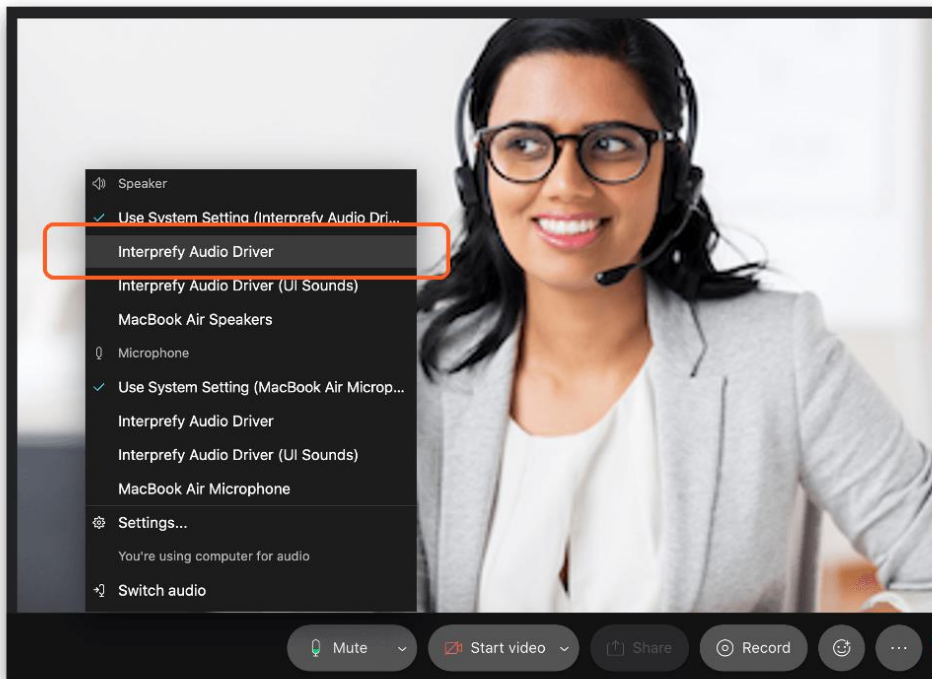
Speaker
Use System Setting (Interprefy Audio Dri...
Interprefy Audio Driver
Interprefy Audio Driver (UI Sounds)
MacBook Air Speakers
Microphone
Use System Setting (MacBook Air Microp...
Interprefy Audio Driver
Interprefy Audio Driver (UI Sounds)
MacBook Air Microphone
Settings...
You're using computer for audio
Switch audio

Mute
Start video
Share
Record
...